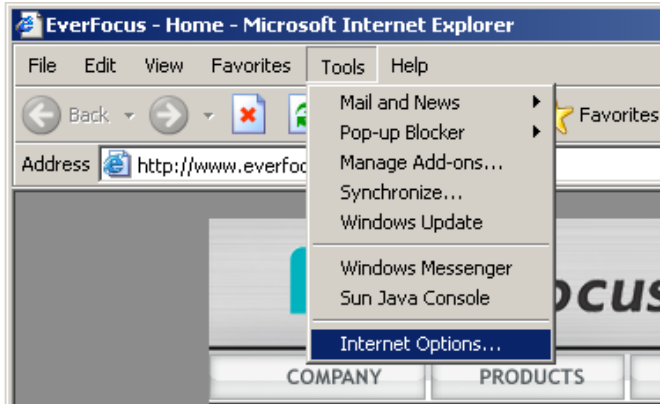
EverFocus - Home - Microsoft Internet Explorer

File Edit View Favorites Tools Help

Back

Favorites

Address http://www.everfoc

Mail and News
Pop-up Blocker
Manage Add-ons...
Synchronize...
Windows Update

Windows Messenger
Sun Java Console

Internet Options...

ocus

COMPANY PRODUCTS